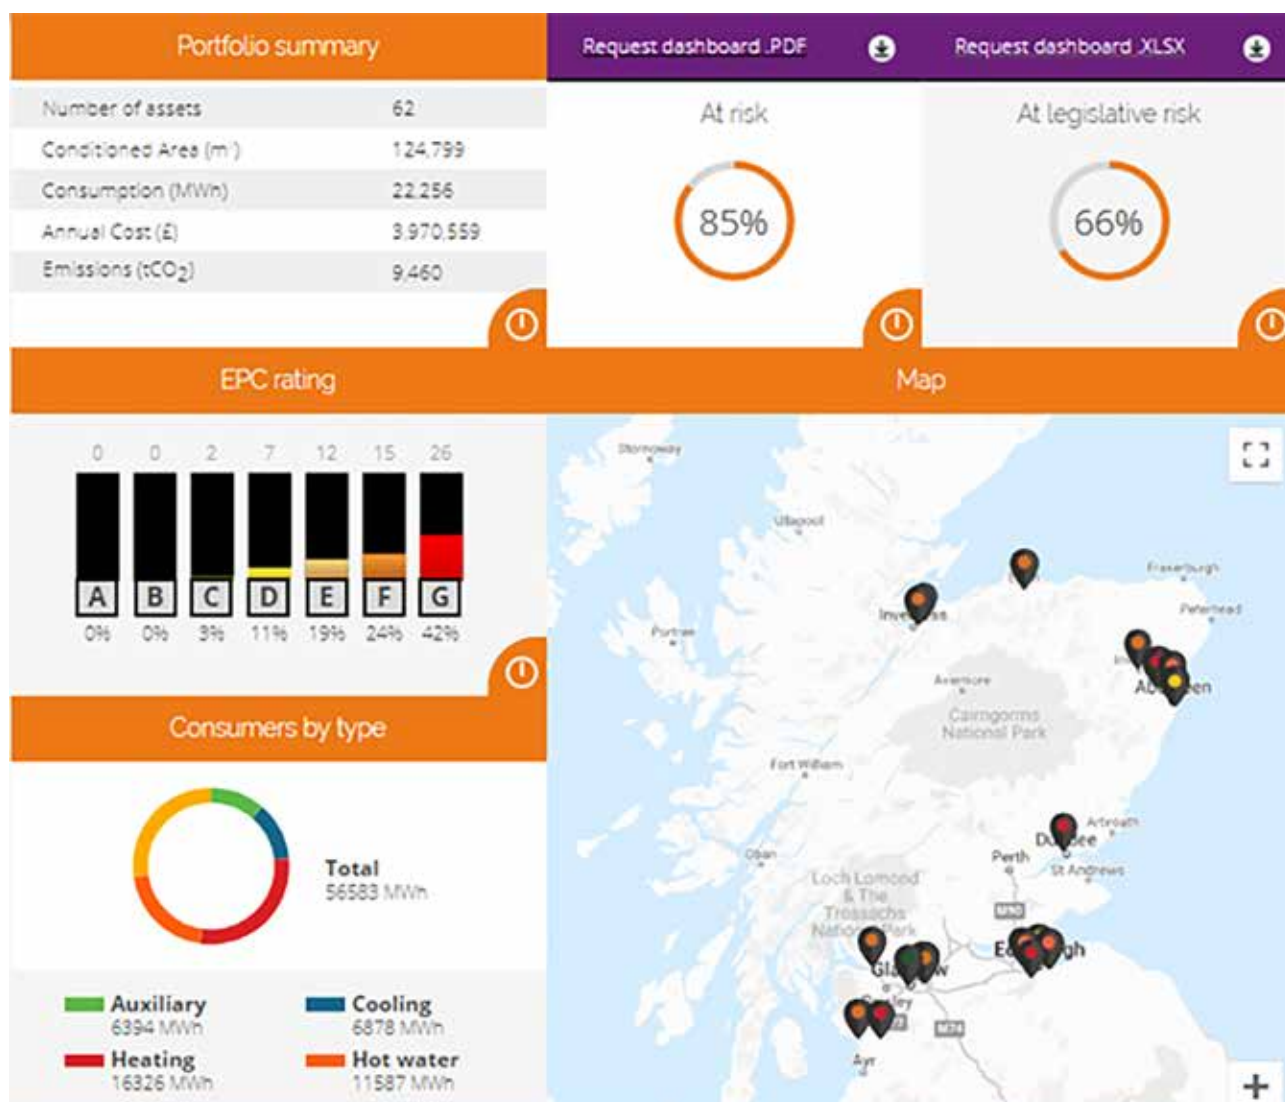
Portfolio summary

| | |
|---|---|
| Number of assets | 62 |
| Conditioned Area ($m^2$) | 124,799 |
| Consumption (MWh) | 22,256 |
| Annual Cost (£) | 3,970,559 |
| Emissions ($tCO_2$) | 9,460 |

Request dashboard .PDF

Request dashboard .XLSX

At risk

85%

At legislative risk

66%

EPC rating

0 0 2 7 12 15 26

A B C D E F G

0% 0% 3% 11% 19% 24% 42%

Map

Stornoway
Ullapool
Fraserburgh
Peterhead
Inverness
Portree
Aviemore
Aberdeen
Cairngorms National Park
Fort William
Arbroath
Dundee
Perth
St Andrews
Oban
Loch Lomond & The Trossachs National Park
Edinburgh
Glasgow
Paisley
Ayr
M90
M8
M74

Consumers by type

Total
56583 MWh

Auxiliary
6394 MWh

Cooling
6878 MWh

Heating
16326 MWh

Hot water
11587 MWh